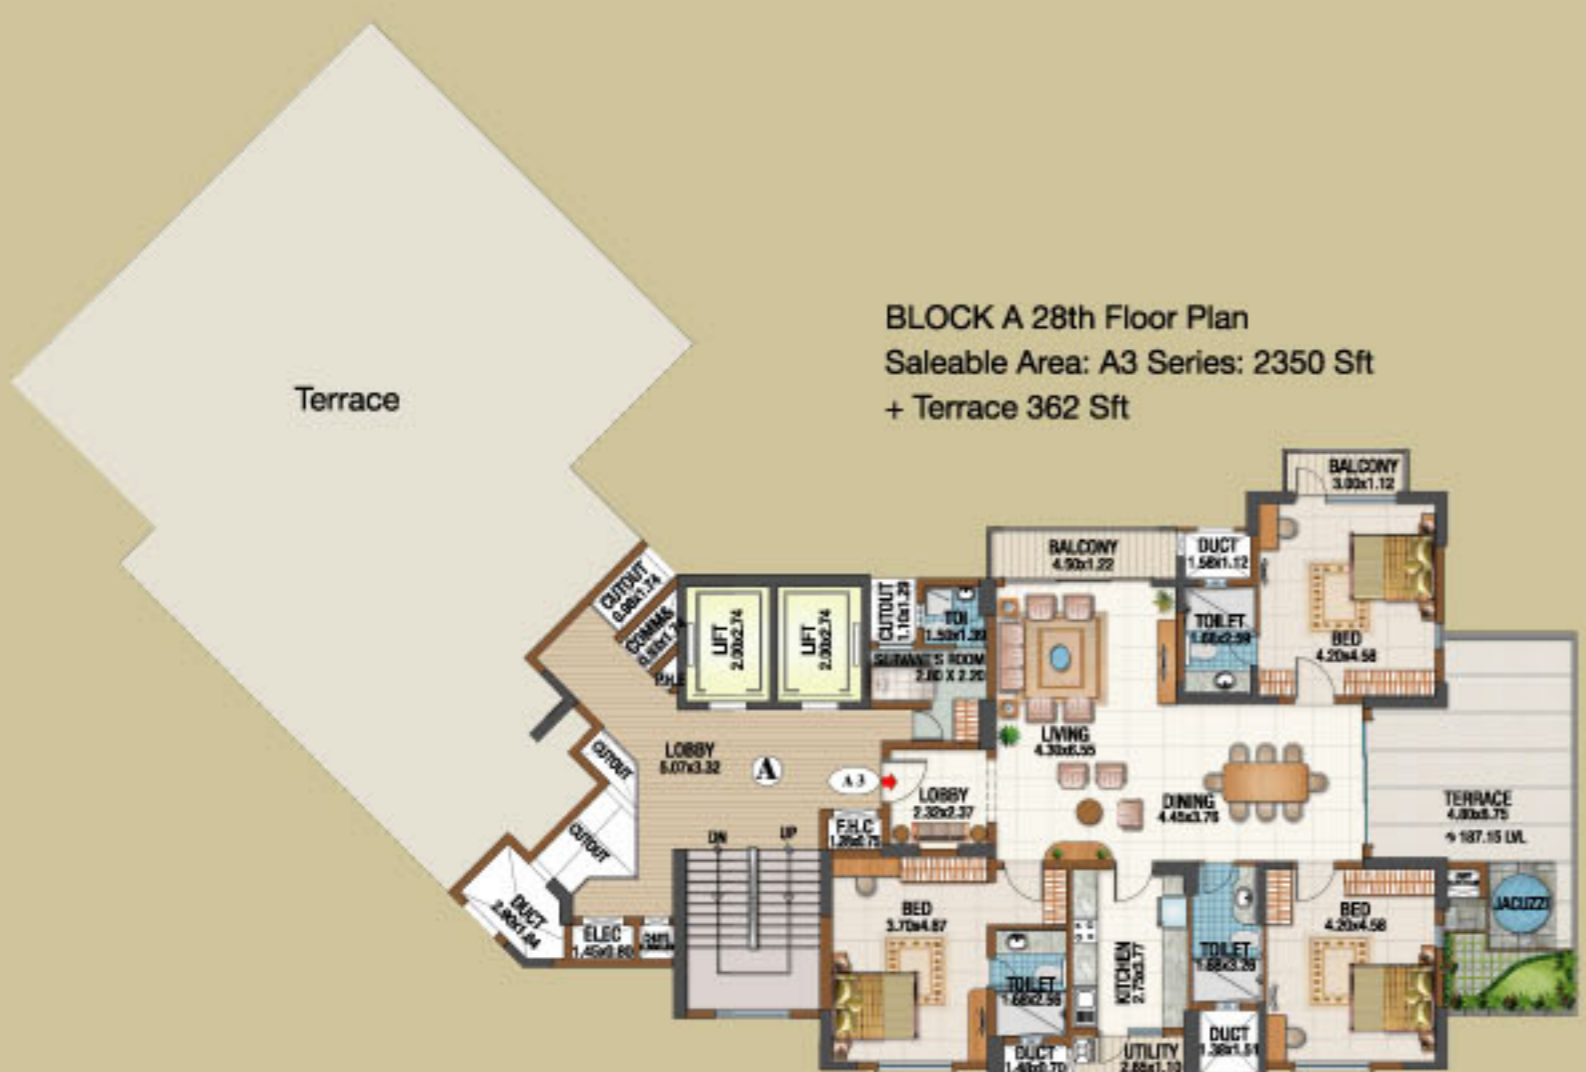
Terrace

BLOCK A 28th Floor Plan
Saleable Area: A3 Series: 2350 Sft
+ Terrace 362 Sft

BALCONY
3.00x1.12

BALCONY
4.50x1.22

DUCT
1.58x1.12

CUTOUT
0.98x1.74

COMMS
0.98x1.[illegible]

LIFT
2.00x2.74

LIFT
2.00x2.74

CUTOUT
1.10x1.29

TOI
1.50x1.39

SERVANTS ROOM
2.80 X 2.20

TOILET
1.68x2.58

BED
4.20x4.58

P.H.E

LIVING
4.30x6.55

LOBBY
5.07x3.32

A

A 3

LOBBY
2.32x2.37

DINING
4.45x3.75

TERRACE
4.80x5.75
+187.15 LVL

CUTOUT

CUTOUT

DN

UP

F.H.C
1.28x0.75

BED
3.70x4.87

BED
4.20x4.58

JACUZZI

DUCT
2.90x1.84

ELEC
1.45x0.80

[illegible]

TOILET
1.68x2.58

KITCHEN
2.73x3.77

TOILET
1.68x3.28

DUCT
1.38x1.51

DUCT
1.48x0.70

UTILITY
2.85x1.10